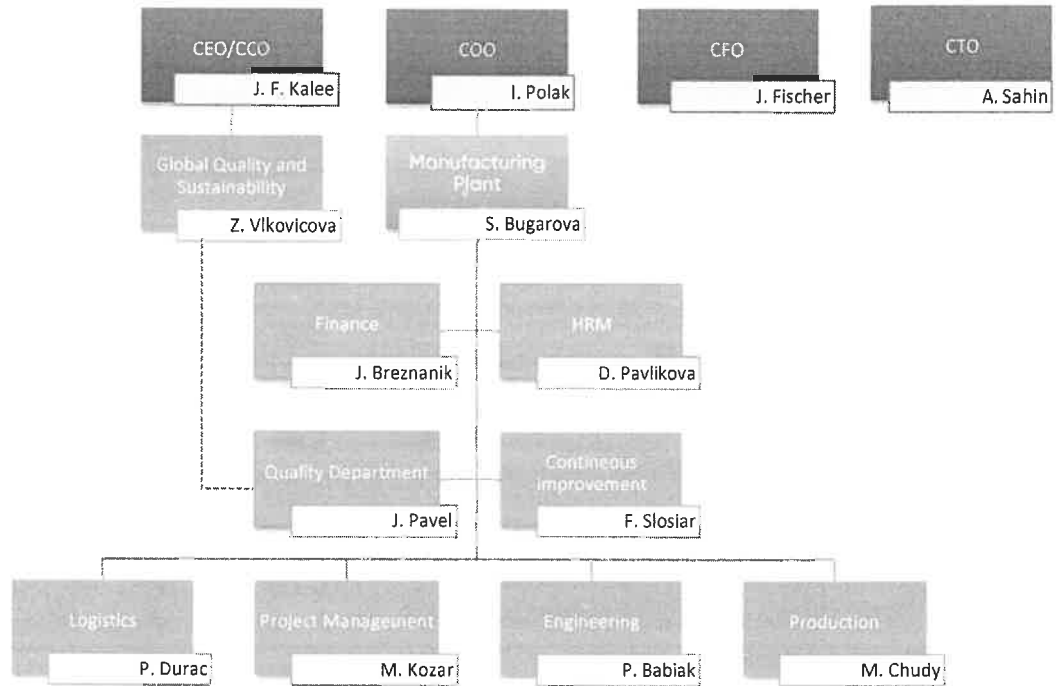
CEO/CCO
J. F. Kalee

COO
I. Polak

CFO
J. Fischer

CTO
A. Sahin

Global Quality and Sustainability
Z. Vlkovicova

Manufacturing Plant
S. Bugarova

Finance
J. Breznanik

HRM
D. Pavlikova

Quality Department
J. Pavel

Contineous improvement
F. Slosiar

Logistics
P. Durac

Project Management
M. Kozar

Engineering
P. Babiak

Production
M. Chudy